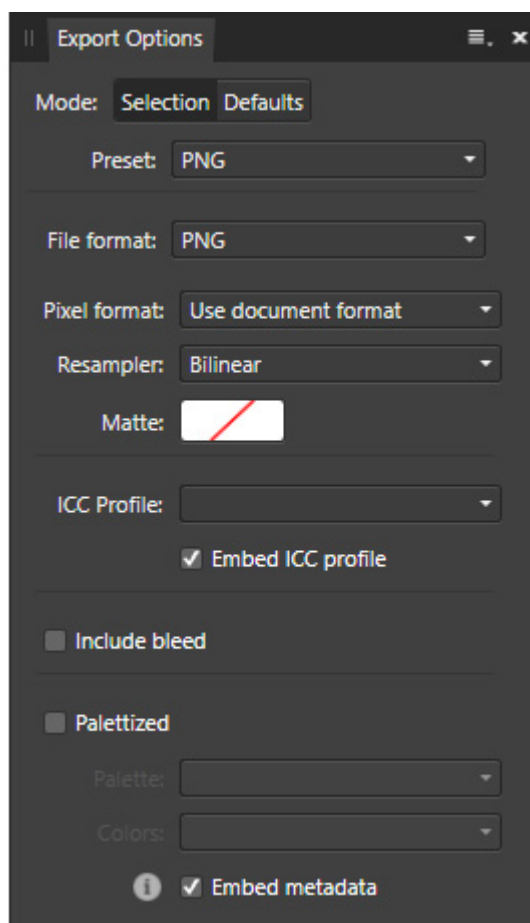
Export Options

Mode: Selection Defaults

Preset: PNG

File format: PNG

Pixel format: Use document format

Resampler: Bilinear

Matte:

ICC Profile:

Embed ICC profile

Include bleed

Palettized

Palette:

Colors:

Embed metadata